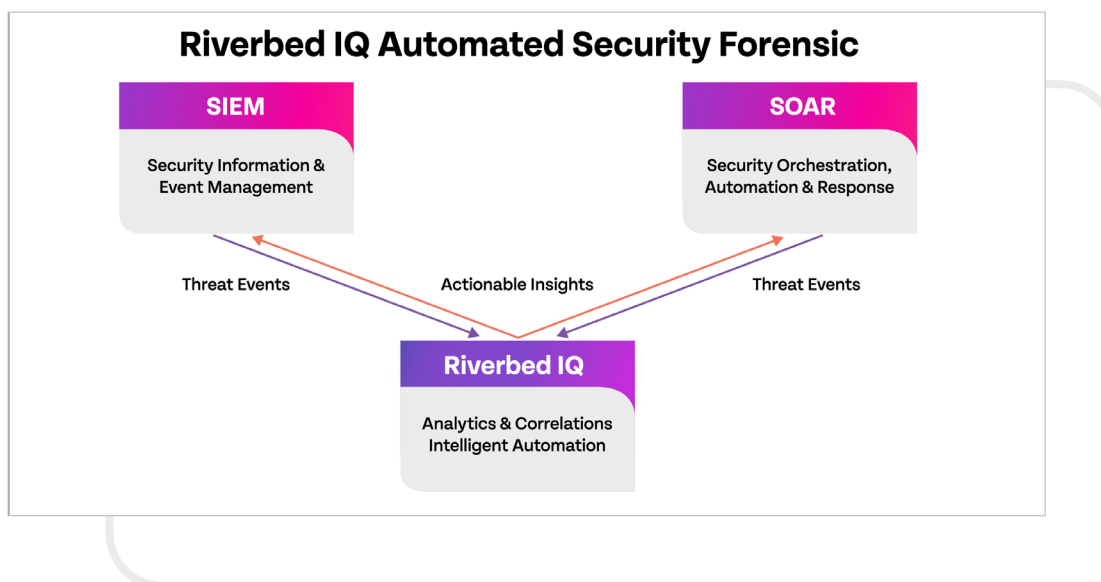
Riverbed IQ Automated Security Forensic

SIEM

Security Information & Event Management

SOAR

Security Orchestration, Automation & Response

Threat Events

Actionable Insights

Threat Events

Riverbed IQ

Analytics & Correlations
Intelligent Automation